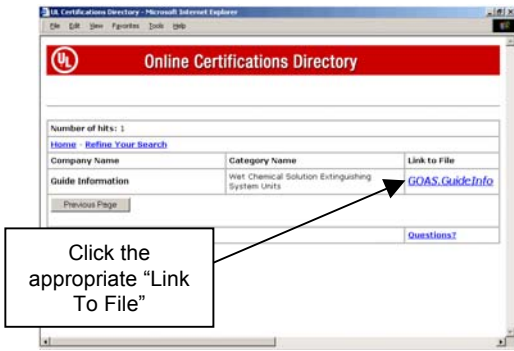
UL Certifications Directory - Microsoft Internet Explorer

File Edit View Favorites Tools Help

UL

Online Certifications Directory

Number of hits: 1

Home · Refine Your Search

| Company Name | Category Name | Link to File |
|---|---|---|
| Guide Information | Wet Chemical Solution Extinguishing System Units | GOAS.GuideInfo |

Previous Page

Questions?

Click the appropriate "Link To File"